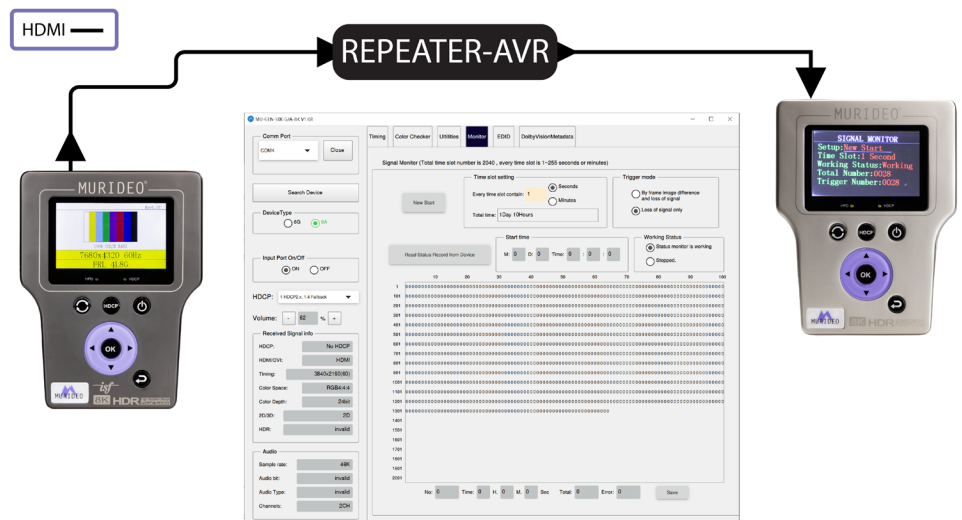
HDMI

REPEATER-AVR

MURIDEO

7680x4320 60Hz
PRL 4LRG

HDCP

OK

MURIDEO

isf

8K HDR

MURIDEO

SIGNAL MONITOR
Setup:New Start
Time Slot:1 Second
Working Status:Working
Total Number:0028
Trigger Number:0028

HDCP

OK

8K HDR

Comm Port
COM4
Close

Search Device

DeviceType
6G
8K

Input Port On/Off
ON
OFF

HDCP: 1 HDCP2.x, 1.4 Fallback

Volume: - 82 % +

Received Signal Info

| HDCP: | No HDCP |
|---|---|
| HDMI/DVI: | HDMI |
| Timing: | 3840x2160(60) |
| Color Space: | RGB4:4:4 |
| Color Depth: | 24bit |
| 2D/3D: | 2D |
| HDR: | invalid |

Audio

| Sample rate: | 48K |
|---|---|
| Audio bit: | invalid |
| Audio Type: | invalid |
| Channels: | 2CH |

Timing | Color Checker | Utilities | Monitor | EDID | DolbyVisionMetadata

Signal Monitor (Total time slot number is 2040 , every time slot is 1~255 seconds or minutes)

Time slot setting
Every time slot contain: 1
Seconds
Minutes
Total time: 1Day 10Hours

New Start

Trigger mode
By frame image difference and loss of signal
Loss of signal only

Start time
M: 0 D: 0 Time: 0 : 0 : 0

Read Status Record from Device

Working Status
Status monitor is working
Stopped.

10 20 30 40 50 60 70 80 90 100

1
101
201
301
401
501
601
701
801
901
1001
1101
1201
1301
1401
1501
1601
1701
1801
1901
2001

No: 0 Time: 0 H. 0 M. 0 Sec Total: 0 Error: 0 Save